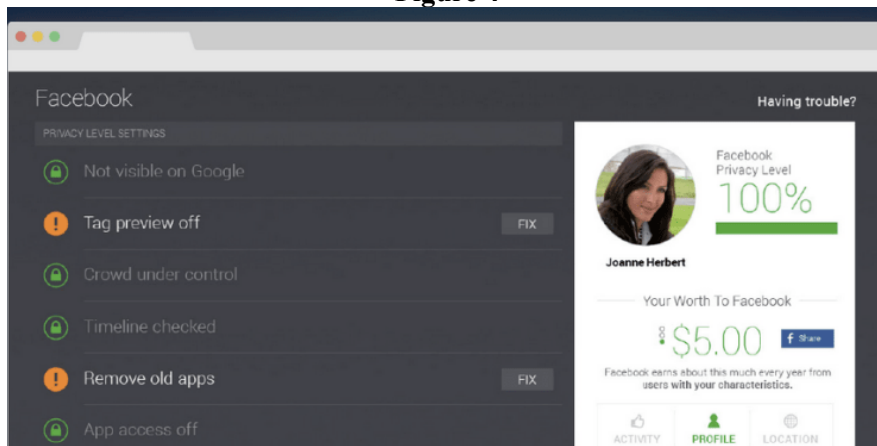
Figure 4

Facebook

Having trouble?

PRIVACY LEVEL SETTINGS

Not visible on Google

Tag preview off

FIX

Crowd under control

Timeline checked

Remove old apps

FIX

App access off

Facebook Privacy Level

100%

Joanne Herbert

Your Worth To Facebook

$5.00

Share

Facebook earns about this much every year from users with your characteristics.

ACTIVITY

PROFILE

LOCATION